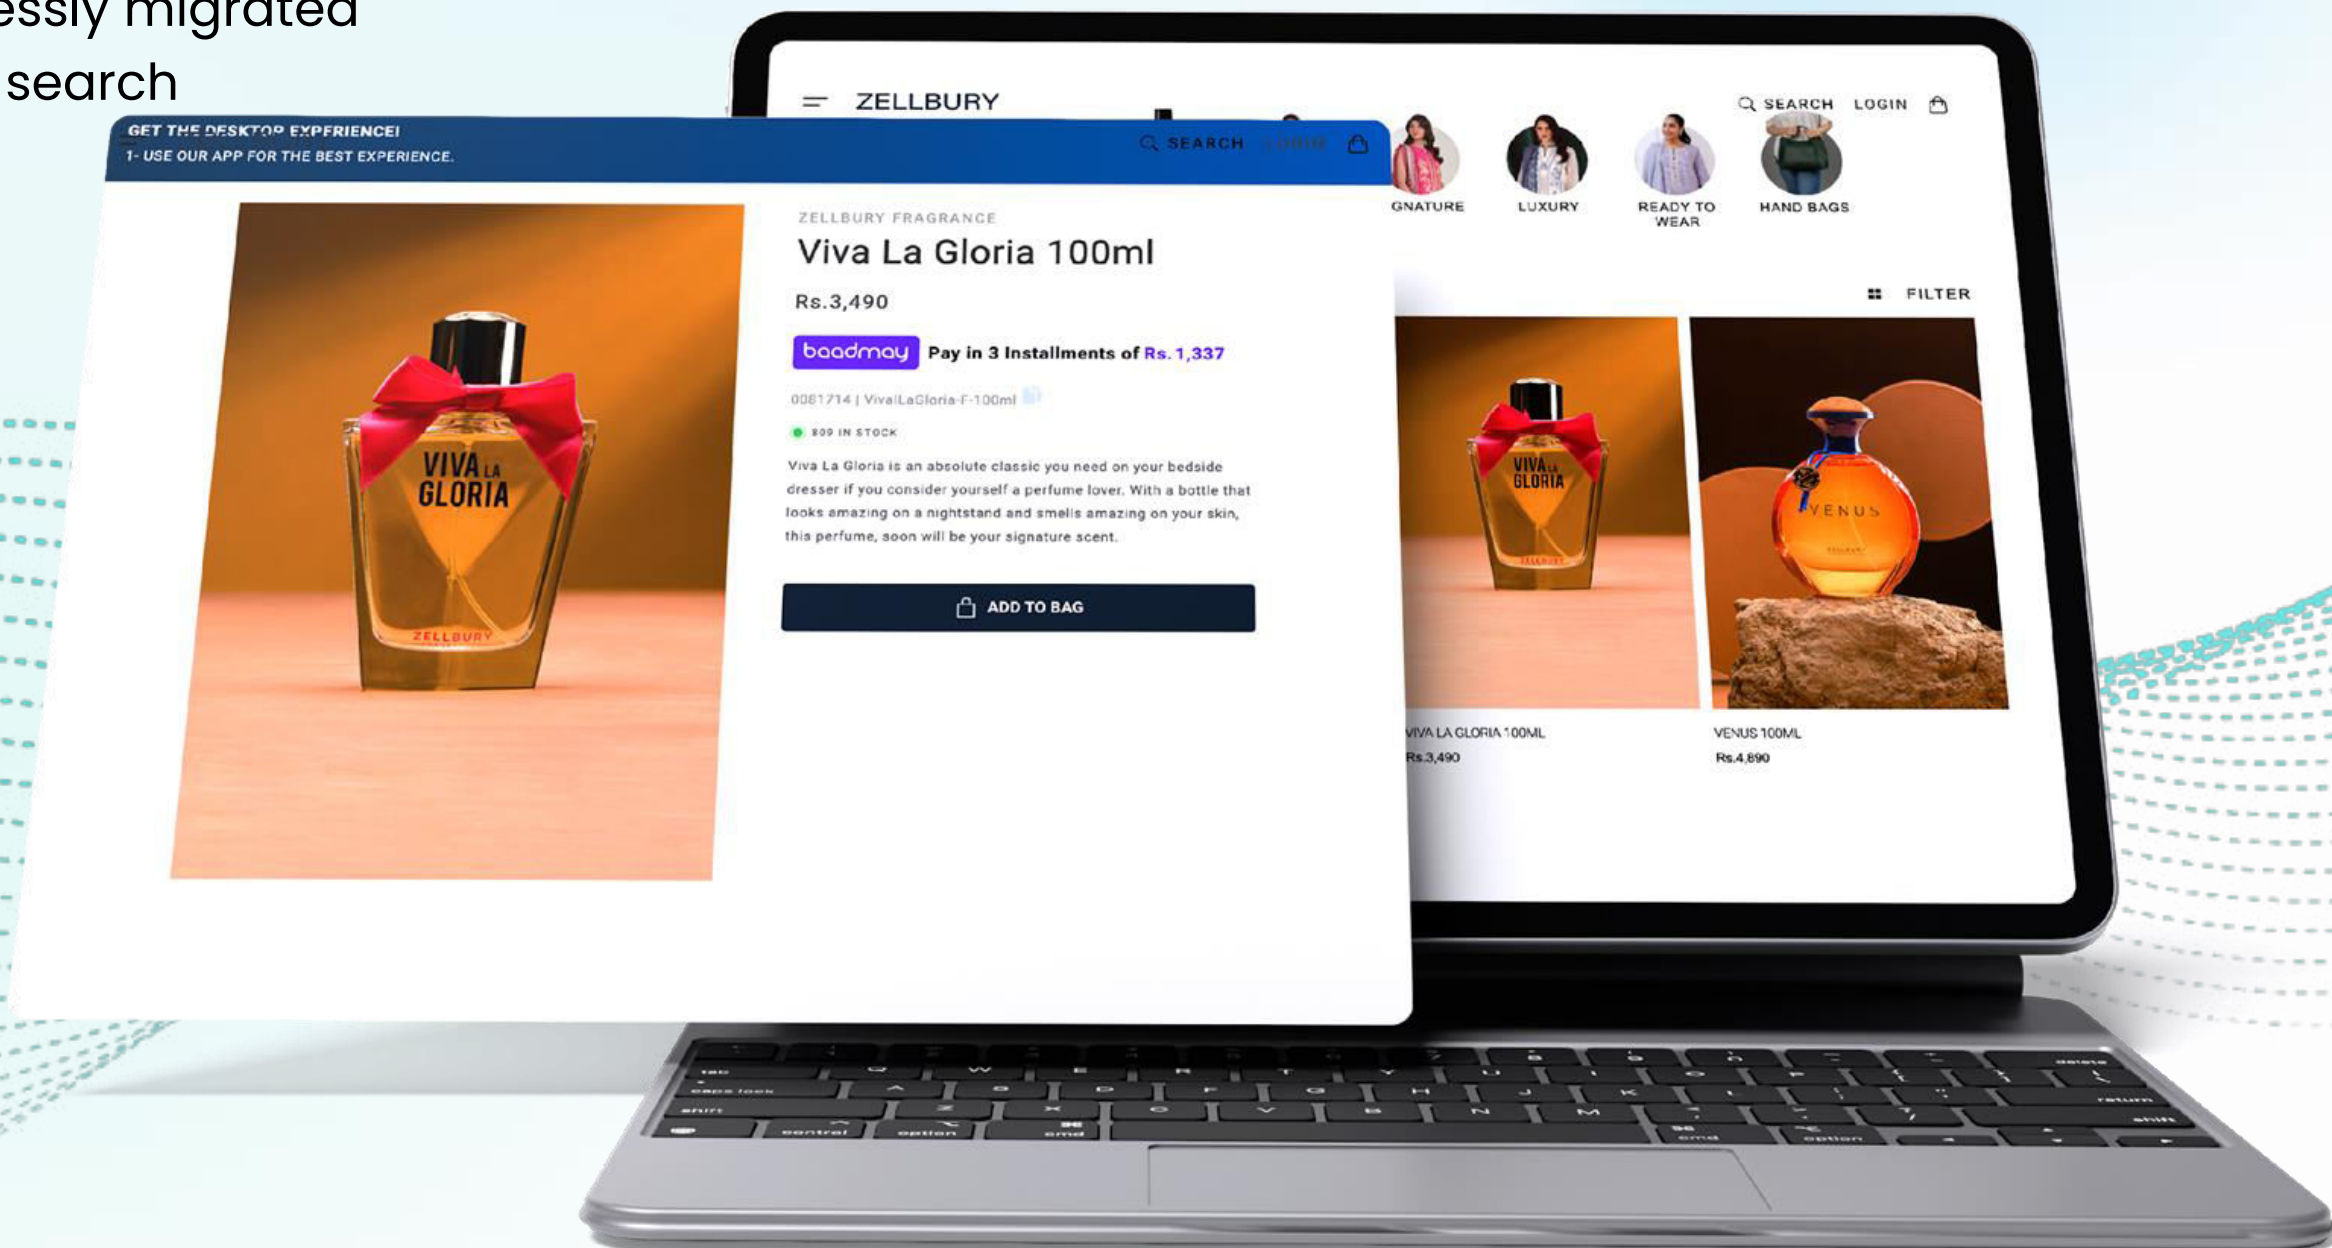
essly migrated
search

ZELLBURY

SEARCH LOGIN

GET THE DESKTOP EXPERIENCE!
1- USE OUR APP FOR THE BEST EXPERIENCE.

SEARCH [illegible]

GNATURE LUXURY READY TO WEAR HAND BAGS

ZELLBURY FRAGRANCE

Viva La Gloria 100ml

Rs.3,490

baadmay Pay in 3 Installments of Rs. 1,337

0081714 | VivaLaGloria-F-100ml

809 IN STOCK

Viva La Gloria is an absolute classic you need on your bedside dresser if you consider yourself a perfume lover. With a bottle that looks amazing on a nightstand and smells amazing on your skin, this perfume, soon will be your signature scent.

ADD TO BAG

VIVA LA GLORIA

ZELLBURY

FILTER

VIVA LA GLORIA

VENUS

VIVA LA GLORIA 100ML
Rs.3,490

VENUS 100ML
Rs.4,890